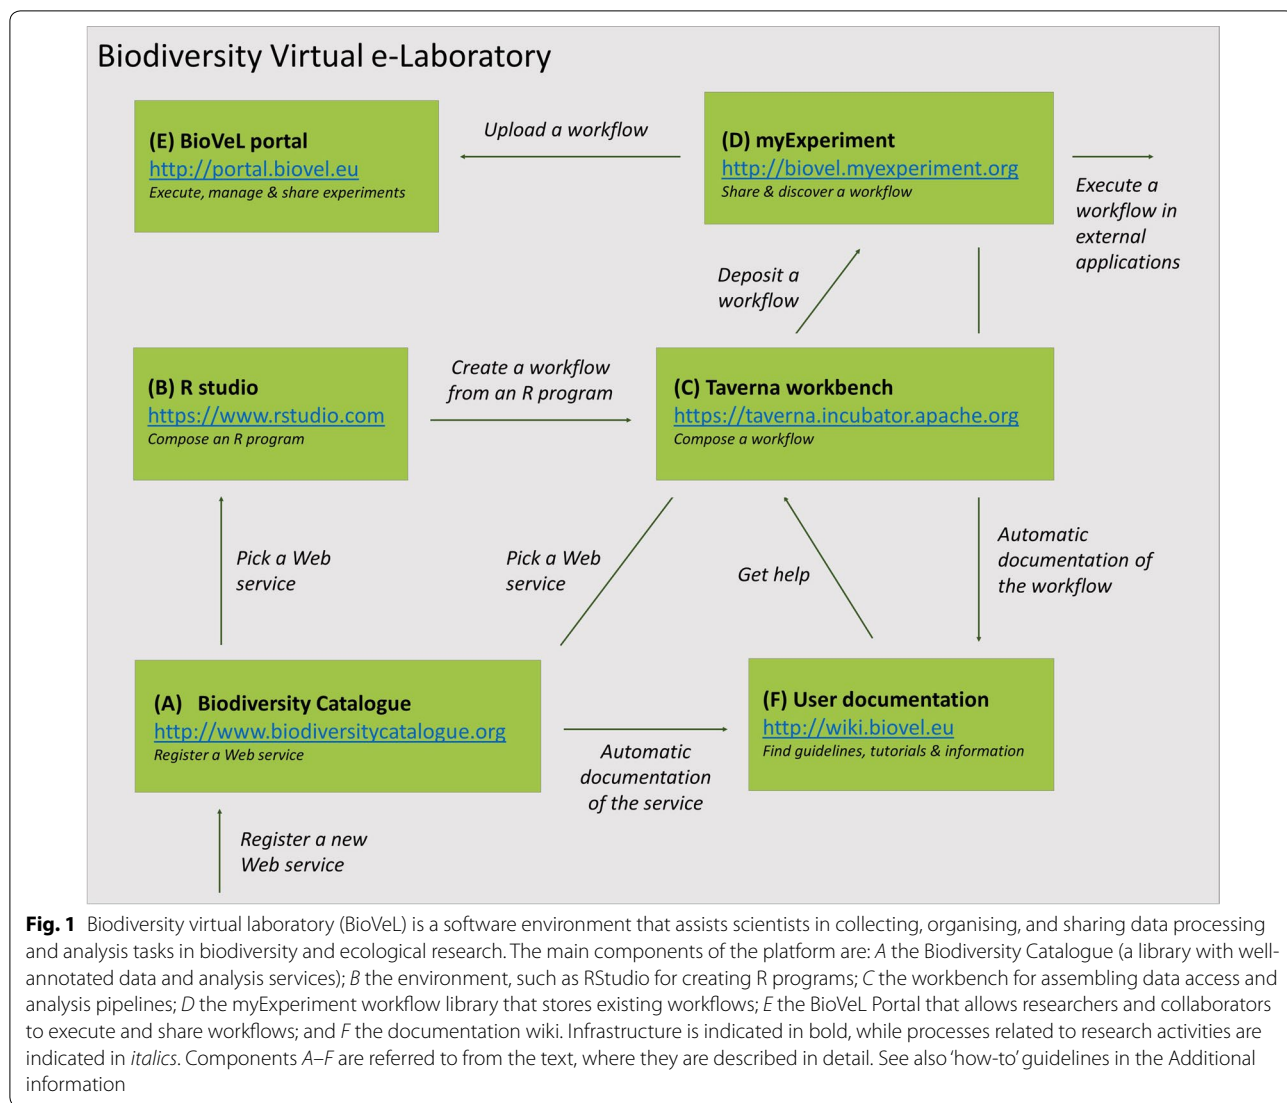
Biodiversity Virtual e-Laboratory

(E) BioVeL portal
http://portal.biovel.eu
Execute, manage & share experiments

Upload a workflow

(D) myExperiment
http://biovel.myexperiment.org
Share & discover a workflow

Execute a workflow in external applications

Deposit a workflow

(B) R studio
https://www.rstudio.com
Compose an R program

Create a workflow from an R program

(C) Taverna workbench
https://taverna.incubator.apache.org
Compose a workflow

Pick a Web service

Pick a Web service

Get help

Automatic documentation of the workflow

(A) Biodiversity Catalogue
http://www.biodiversitycatalogue.org
Register a Web service

Automatic documentation of the service

(F) User documentation
http://wiki.biovel.eu
Find guidelines, tutorials & information

Register a new Web service

**Fig. 1** Biodiversity virtual laboratory (BioVeL) is a software environment that assists scientists in collecting, organising, and sharing data processing and analysis tasks in biodiversity and ecological research. The main components of the platform are: *A* the Biodiversity Catalogue (a library with well-annotated data and analysis services); *B* the environment, such as RStudio for creating R programs; *C* the workbench for assembling data access and analysis pipelines; *D* the myExperiment workflow library that stores existing workflows; *E* the BioVeL Portal that allows researchers and collaborators to execute and share workflows; and *F* the documentation wiki. Infrastructure is indicated in bold, while processes related to research activities are indicated in *italics*. Components *A*–*F* are referred to from the text, where they are described in detail. See also 'how-to' guidelines in the Additional information